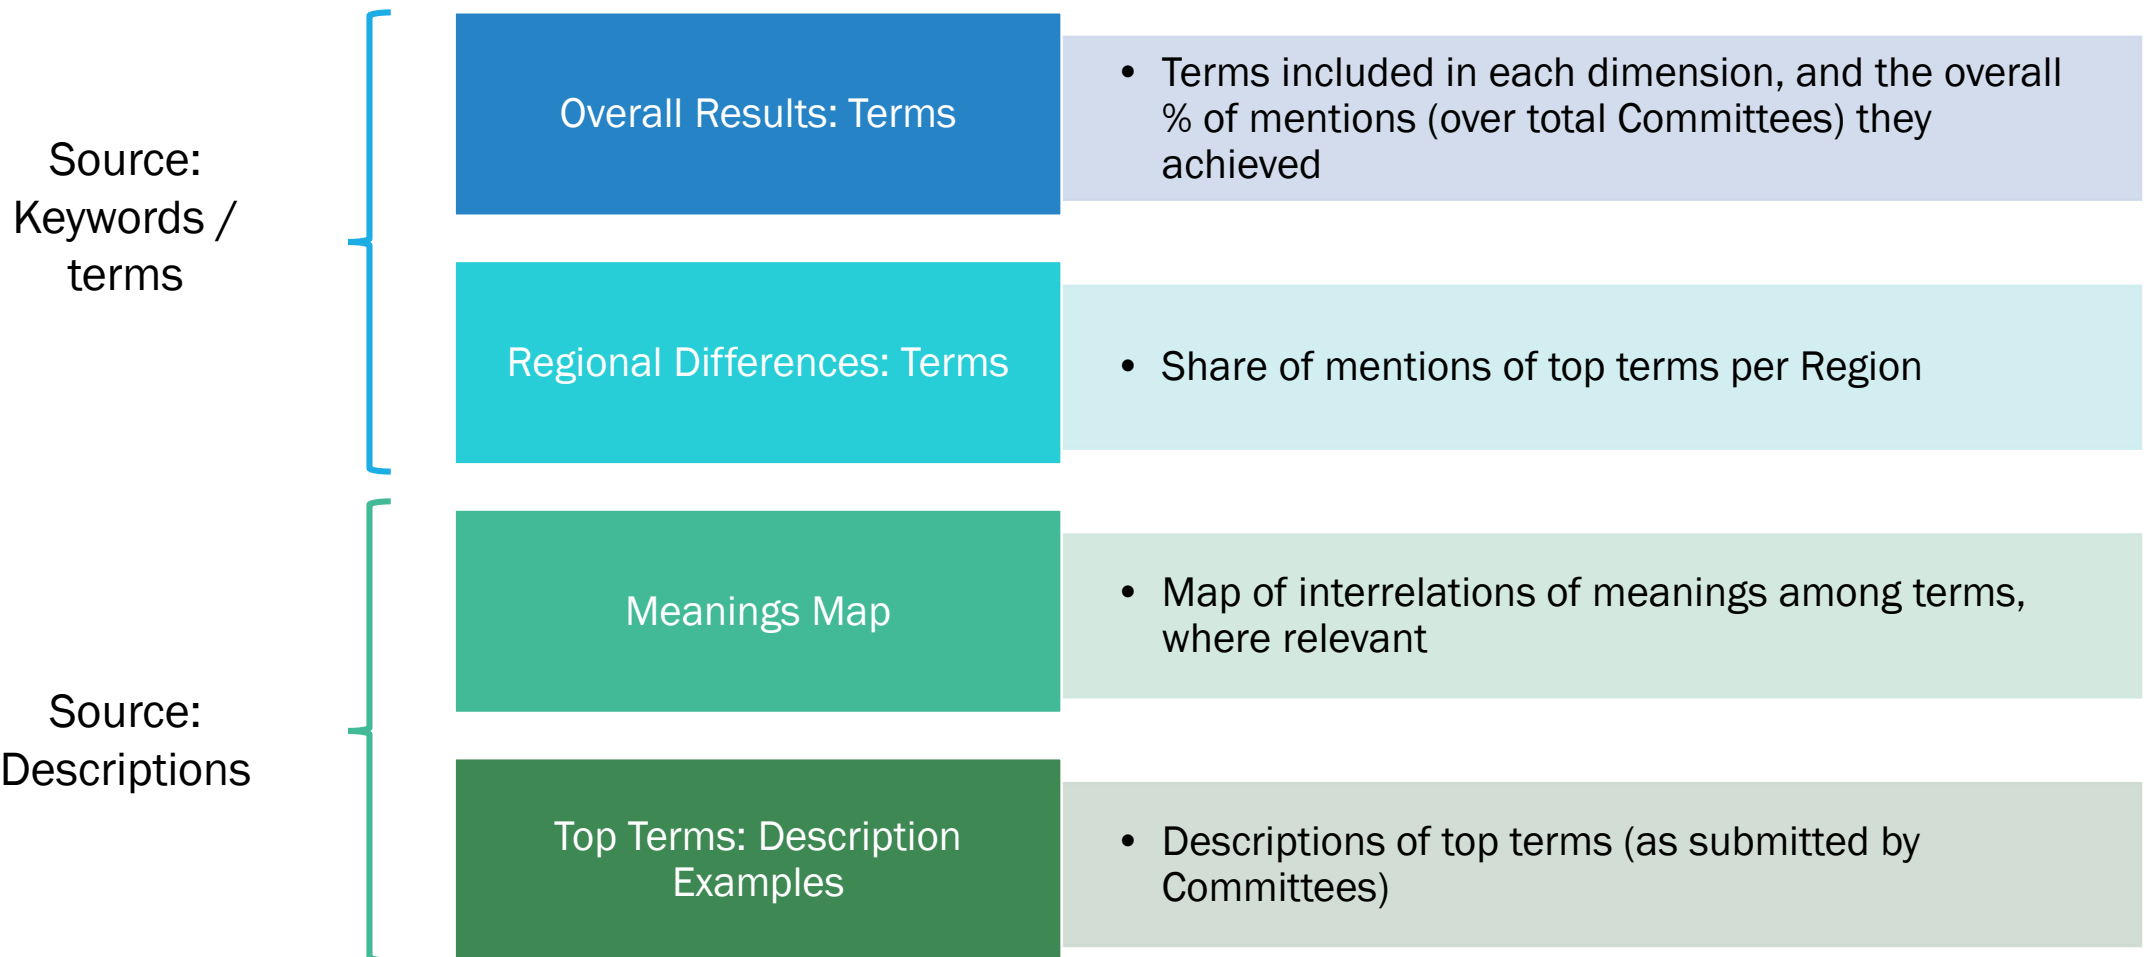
Source: Keywords / terms

Overall Results: Terms

• Terms included in each dimension, and the overall % of mentions (over total Committees) they achieved

Regional Differences: Terms

• Share of mentions of top terms per Region

Source: Descriptions

Meanings Map

• Map of interrelations of meanings among terms, where relevant

Top Terms: Description Examples

• Descriptions of top terms (as submitted by Committees)